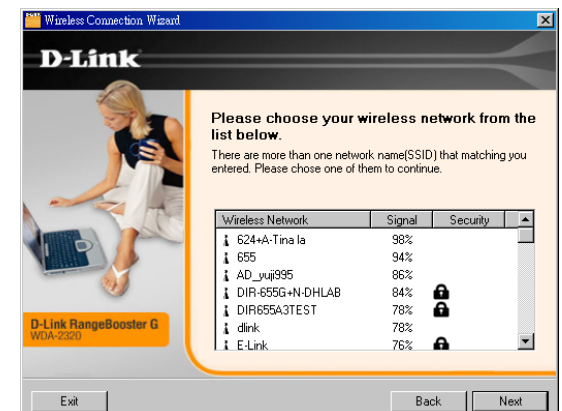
Wireless Connection Wizard

D-Link

Please choose your wireless network from the list below.

There are more than one network name(SSID) that matching you entered. Please chose one of them to continue.

| Wireless Network | Signal | Security |
|---|---|---|
| 624+A-Tina la | 98% | |
| 655 | 94% | |
| AD_yuji995 | 86% | |
| DIR-655G+N-DHLAB | 84% | |
| DIR655A3TEST | 78% | |
| dlink | 78% | |
| E-Link | 76% | |

D-Link RangeBooster G
WDA-2320

Exit

Back

Next